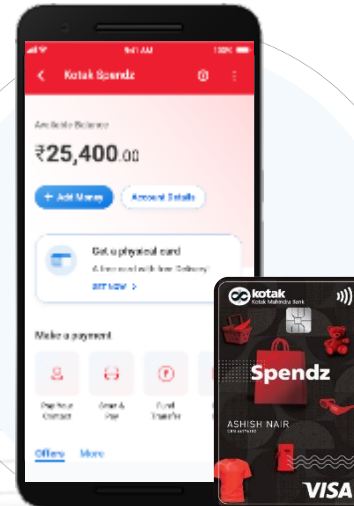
9:41 AM
100%
Kotak Spendz
Available Balance
₹25,400.00
+ Add Money
Account Details
Get a physical card
A free card with free Delivery
GET NOW >
Make a payment
Pay Your Contact
Scan & Pay
Fund Transfer
Offers
More
kotak
Kotak Mahindra Bank
Spendz
ASHISH NAIR
VISA